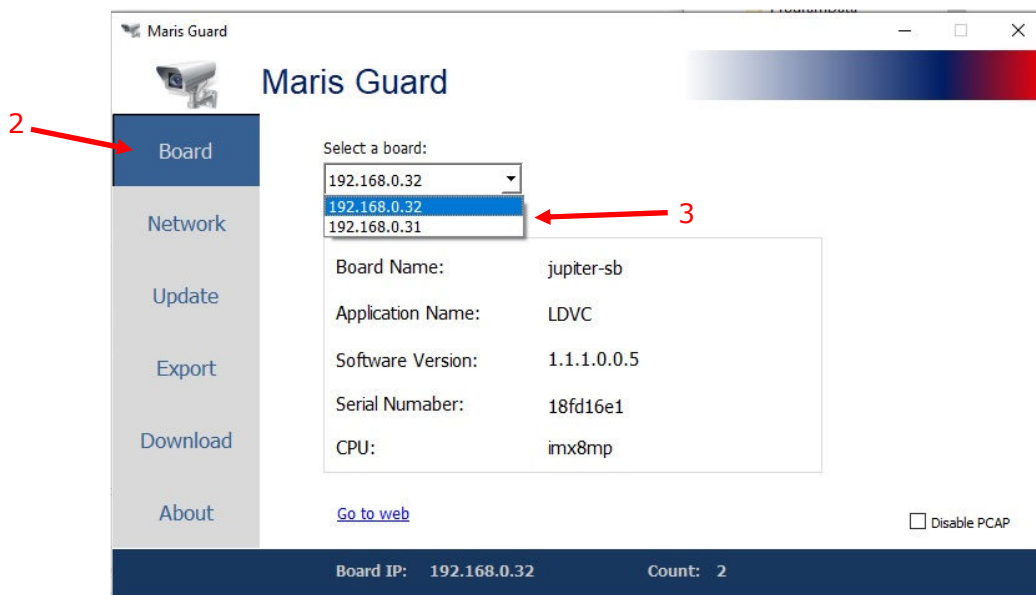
Maris Guard

Maris Guard

2

Board

Network

Update

Export

Download

About

Select a board:

192.168.0.32

192.168.0.32
192.168.0.31

3

| Board Name: | jupiter-sb |
|---|---|
| Application Name: | LDVC |
| Software Version: | 1.1.1.0.0.5 |
| Serial Numaber: | 18fd16e1 |
| CPU: | imx8mp |

Go to web

Disable PCAP

Board IP: 192.168.0.32 Count: 2